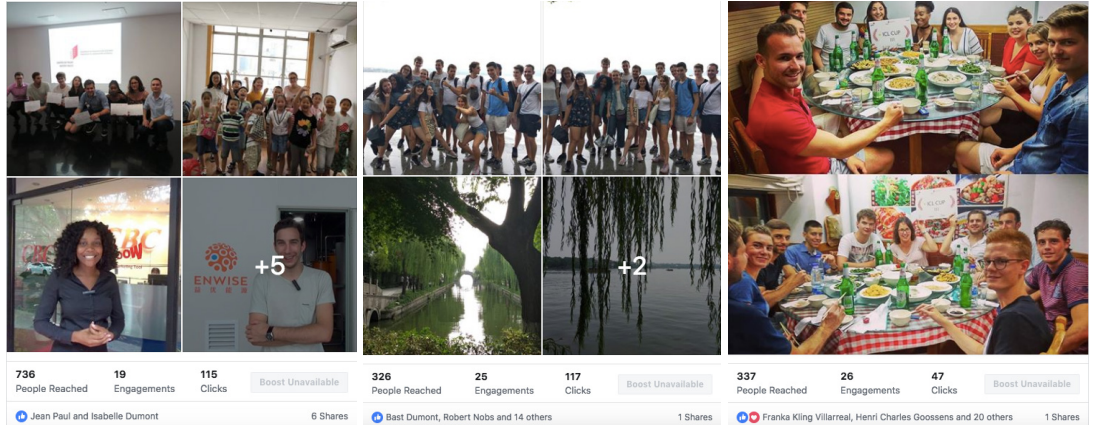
ENWISE
+5

736
People Reached
19
Engagements
115
Clicks
Boost Unavailable
Jean Paul and Isabelle Dumont
6 Shares

+2

326
People Reached
25
Engagements
117
Clicks
Boost Unavailable
Bast Dumont, Robert Nobs and 14 others
1 Shares

ICL CUP
ICL CUP

337
People Reached
26
Engagements
47
Clicks
Boost Unavailable
Franka Kling Villarreal, Henri Charles Goossens and 20 others
1 Shares